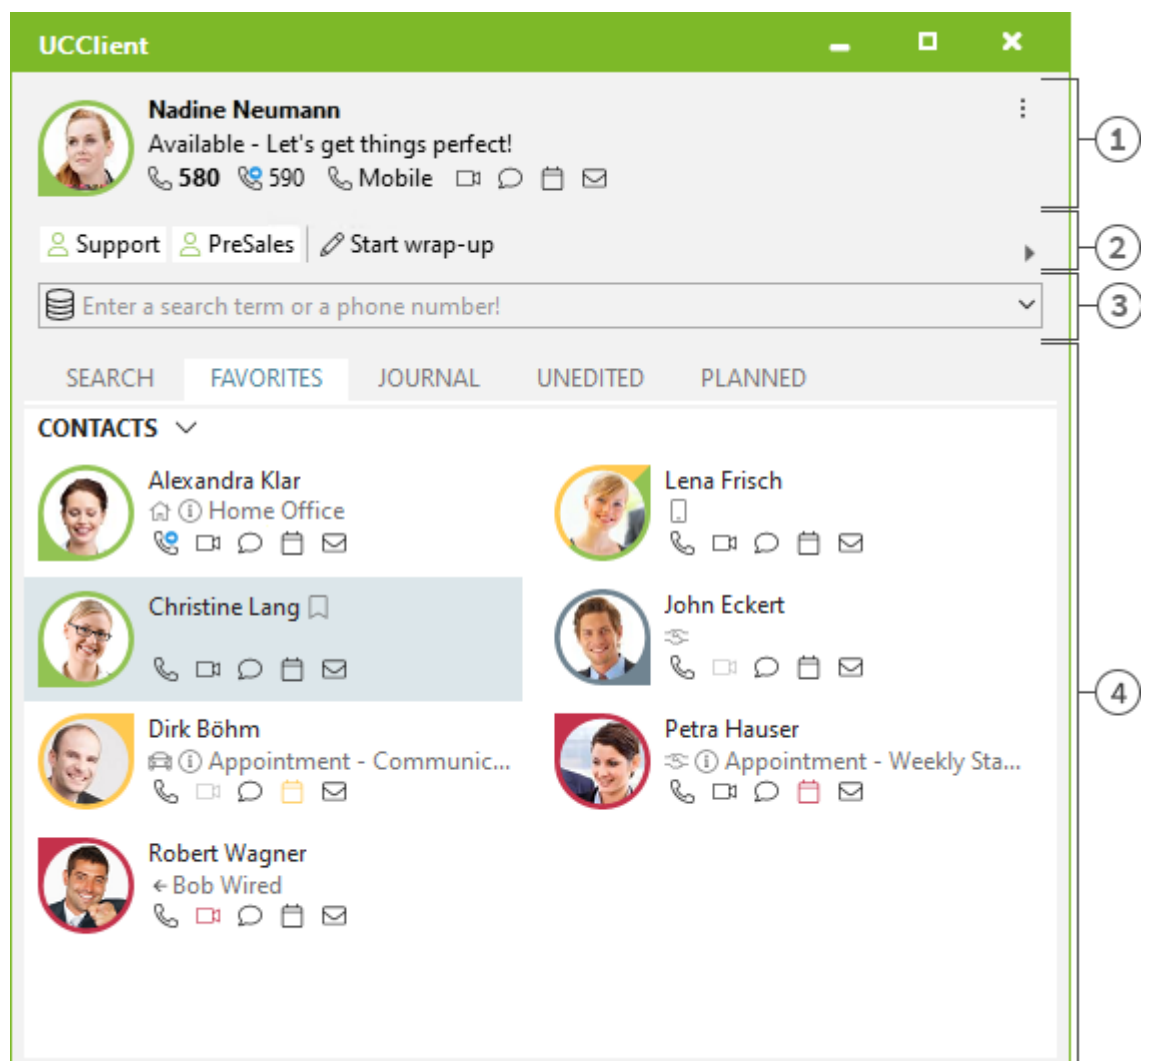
UCClient

Nadine Neumann
Available - Let's get things perfect!
580 590 Mobile

Support PreSales Start wrap-up

Enter a search term or a phone number!

SEARCH FAVORITES JOURNAL UNEDITED PLANNED

CONTACTS

Alexandra Klar
Home Office

Lena Frisch

Christine Lang

John Eckert

Dirk Böhm
Appointment - Communic...

Petra Hauser
Appointment - Weekly Sta...

Robert Wagner
Bob Wired

1
2
3
4